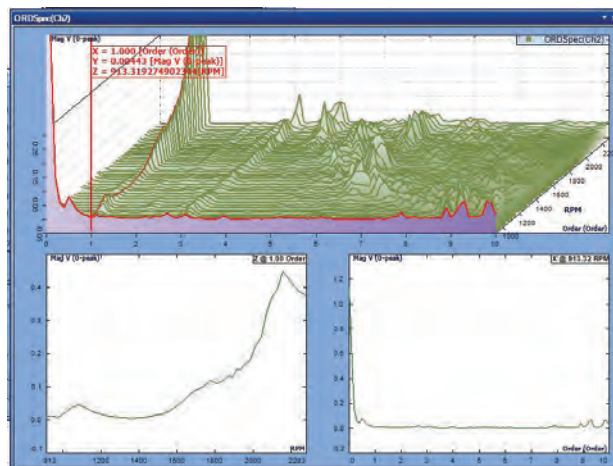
ORDSpec(Ch2)

Mag V (0-peak)

X = 1.000 [Order (Order)]
Y = 0.09443 [Mag V (0-peak)]
Z = 913.319274902344[RPM]

ORDSpec(Ch2)

0.00
0.05
0.10
0.15
0.20

0 1 2 3 4 5 6 7 8 9 10

Order (Order)

RPM

1200
1400
1600
1800
2000
2200

Mag V (0-peak)

Z @ 1.00 Order

0.4
0.3
0.2
0.1
0.0

RPM

913 1200 1400 1600 1800 2000 2203

Mag V (0-peak)

X @ 913.32 RPM

1.2
1.0
0.8
0.6
0.4
0.2
0.0

Order (Order)

0 1 2 3 4 5 6 7 8 9 10